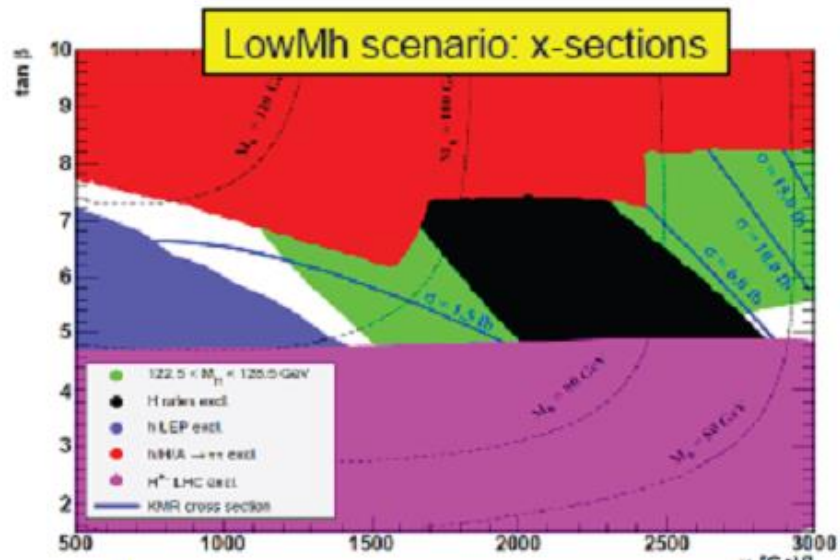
LowMh scenario: x-sections

tan β

10
9
8
7
6
5
4
3
2

500 1000 1500 2000 2500 3000

$M_h = 120$ GeV
$M_h = 100$ GeV

σ = 1.5 fb
σ = 15.0 fb
σ = 10.0 fb
σ = 6.0 fb

$M_h = 90$ GeV
$M_h = 80$ GeV

122.5 < $M_H$ < 128.5 GeV
H rates excl.
h LEP excl.
h/H/A → ττ excl.
$H^{\pm}$ LHC excl.
KMR cross section

μ [GeV]